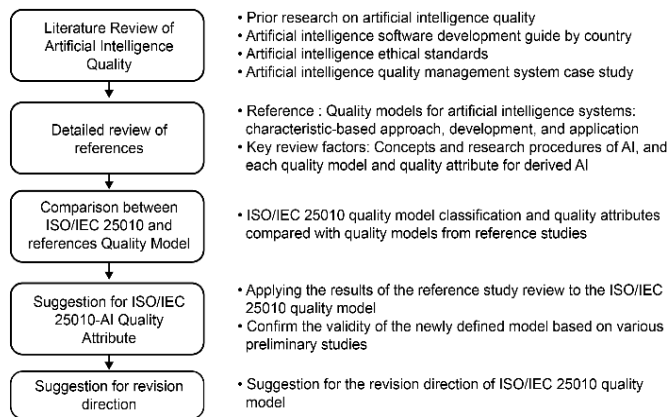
Literature Review of Artificial Intelligence Quality

• Prior research on artificial intelligence quality
• Artificial intelligence software development guide by country
• Artificial intelligence ethical standards
• Artificial intelligence quality management system case study

Detailed review of references

• Reference : Quality models for artificial intelligence systems: characteristic-based approach, development, and application
• Key review factors: Concepts and research procedures of AI, and each quality model and quality attribute for derived AI

Comparison between ISO/IEC 25010 and references Quality Model

• ISO/IEC 25010 quality model classification and quality attributes compared with quality models from reference studies

Suggestion for ISO/IEC 25010-AI Quality Attribute

• Applying the results of the reference study review to the ISO/IEC 25010 quality model
• Confirm the validity of the newly defined model based on various preliminary studies

Suggestion for revision direction

• Suggestion for the revision direction of ISO/IEC 25010 quality model